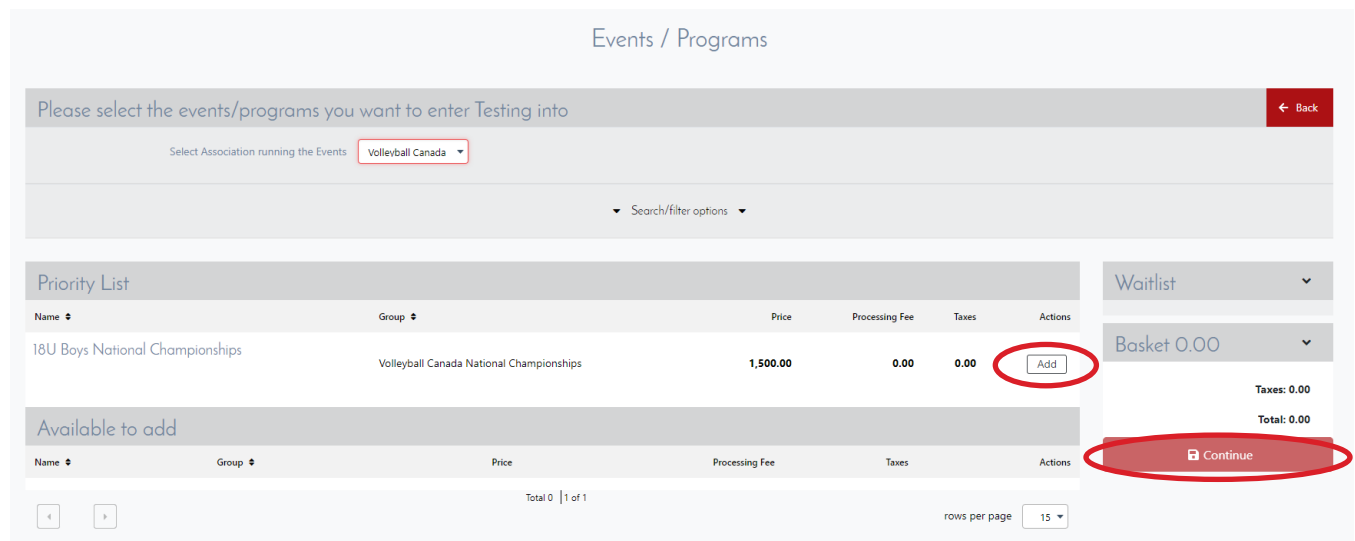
Events / Programs

Please select the events/programs you want to enter Testing into

Back

Select Association running the Events Volleyball Canada

Search/filter options

Priority List

| Name | Group | Price | Processing Fee | Taxes | Actions |
|---|---|---|---|---|---|
| 18U Boys National Championships | Volleyball Canada National Championships | 1,500.00 | 0.00 | 0.00 | Add |

Available to add

| Name | Group | Price | Processing Fee | Taxes | Actions |
|---|---|---|---|---|---|

Total 0 | 1 of 1

rows per page 15

Waitlist

Basket 0.00

Taxes: 0.00

Total: 0.00

Continue